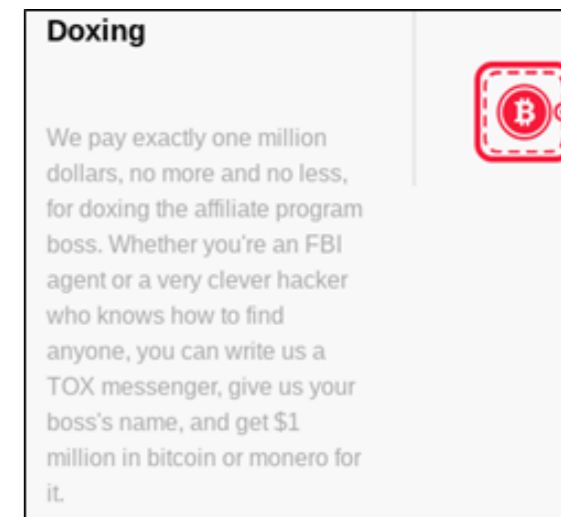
Doxing

We pay exactly one million dollars, no more and no less, for doxing the affiliate program boss. Whether you're an FBI agent or a very clever hacker who knows how to find anyone, you can write us a TOX messenger, give us your boss's name, and get $1 million in bitcoin or monero for it.